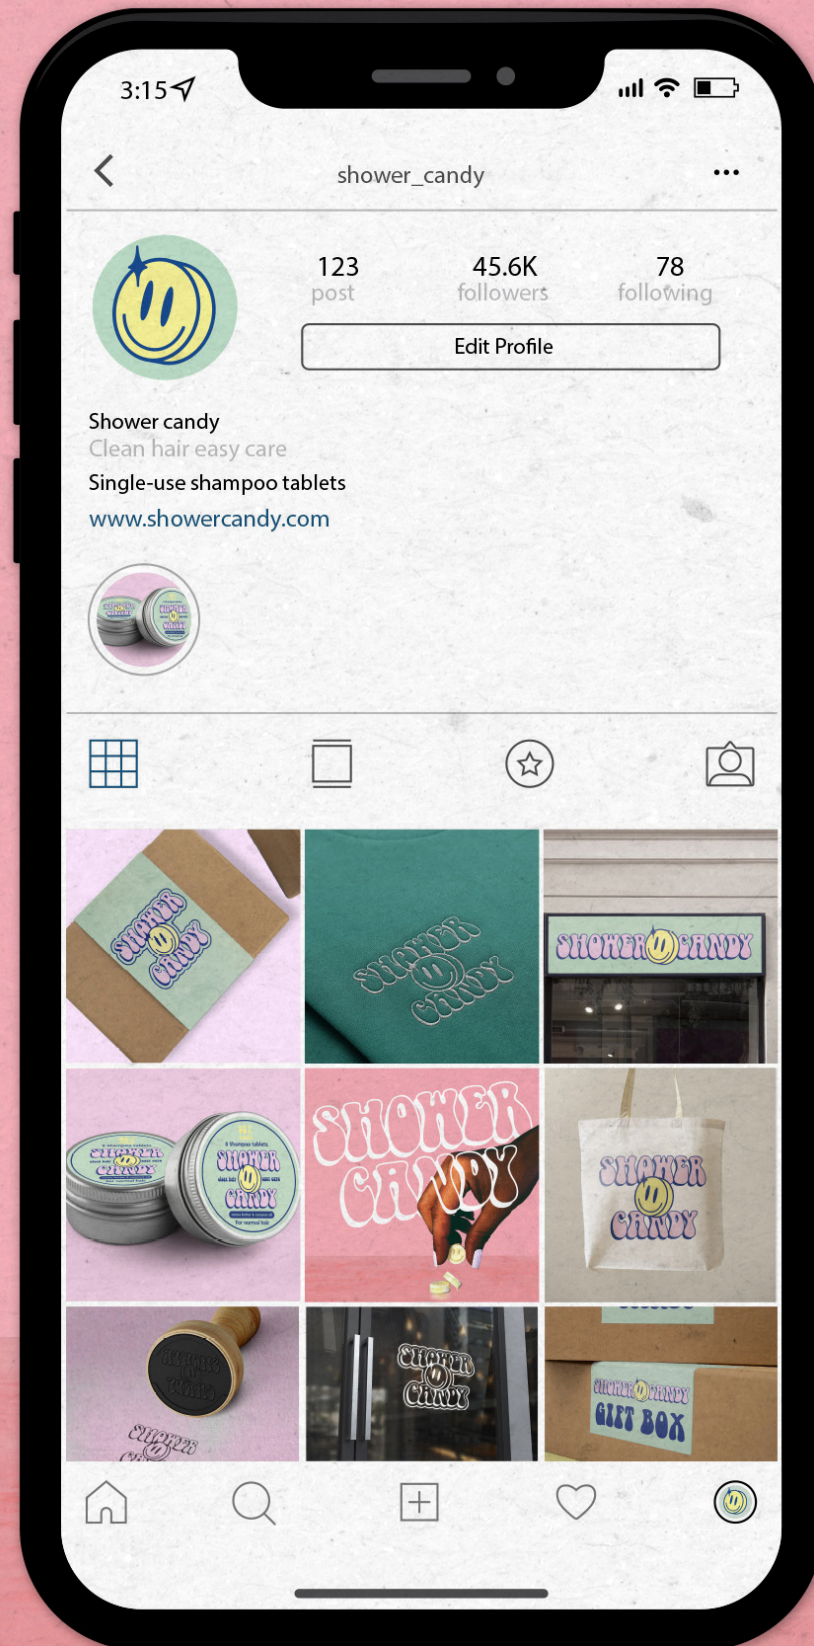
3:15

shower_candy

•••

123
post

45.6K
followers

78
following

Edit Profile

Shower candy
Clean hair easy care
Single-use shampoo tablets
www.showercandy.com

SHOWER CANDY

SHOWER CANDY

SHOWER CANDY

SHOWER CANDY

SHOWER CANDY

SHOWER CANDY

SHOWER CANDY

SHOWER CANDY

SHOWER CANDY

SHOWER CANDY

SHOWER CANDY
GIFT BOX